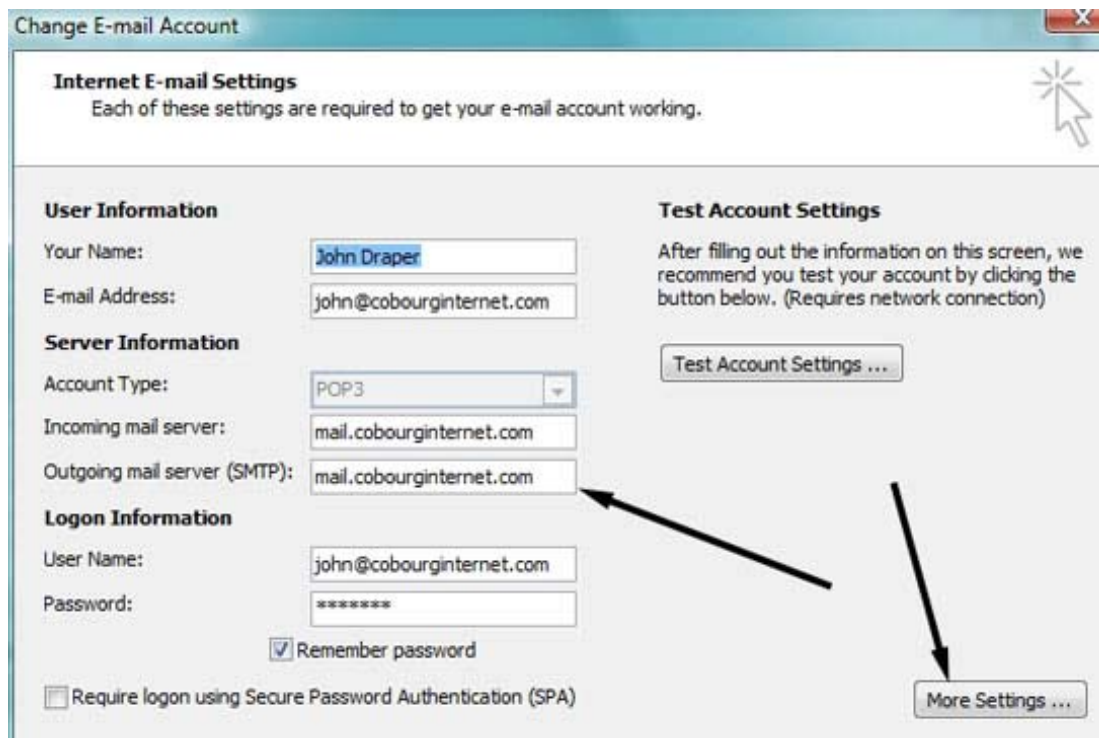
Change E-mail Account

Internet E-mail Settings
Each of these settings are required to get your e-mail account working.

User Information
Your Name: John Draper
E-mail Address: john@cobourginternet.com

Server Information
Account Type: POP3
Incoming mail server: mail.cobourginternet.com
Outgoing mail server (SMTP): mail.cobourginternet.com

Logon Information
User Name: john@cobourginternet.com
Password: *******

Remember password

Require logon using Secure Password Authentication (SPA)

Test Account Settings

After filling out the information on this screen, we recommend you test your account by clicking the button below. (Requires network connection)

Test Account Settings ...

More Settings ...